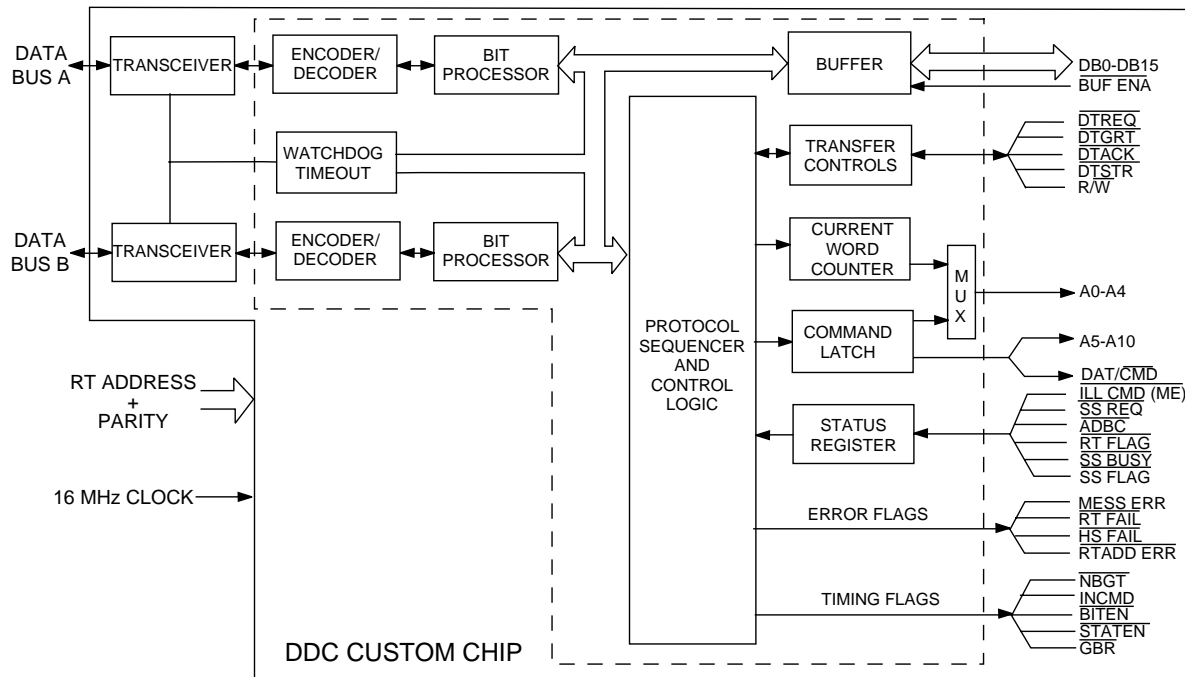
DATA BUS A

TRANSCEIVER

ENCODER/ DECODER

BIT PROCESSOR

BUFFER

DB0-DB15

$\overline{\text{BUF ENA}}$

WATCHDOG TIMEOUT

TRANSFER CONTROLS

$\overline{\text{DTREQ}}$

$\overline{\text{DTGRT}}$

$\overline{\text{DTACK}}$

$\overline{\text{DTSTR}}$

R/$\overline{\text{W}}$

DATA BUS B

TRANSCEIVER

ENCODER/ DECODER

BIT PROCESSOR

CURRENT WORD COUNTER

M U X

A0-A4

PROTOCOL SEQUENCER AND CONTROL LOGIC

COMMAND LATCH

A5-A10

DAT/$\overline{\text{CMD}}$

RT ADDRESS + PARITY

$\overline{\text{ILL CMD}}$ (ME)

$\overline{\text{SS REQ}}$

STATUS REGISTER

$\overline{\text{ADBC}}$

$\overline{\text{RT FLAG}}$

$\overline{\text{SS BUSY}}$

$\overline{\text{SS FLAG}}$

16 MHz CLOCK

ERROR FLAGS

$\overline{\text{MESS ERR}}$

$\overline{\text{RT FAIL}}$

$\overline{\text{HS FAIL}}$

$\overline{\text{RTADD ERR}}$

TIMING FLAGS

$\overline{\text{NBGT}}$

$\overline{\text{INCMD}}$

$\overline{\text{BITEN}}$

$\overline{\text{STATEN}}$

$\overline{\text{GBR}}$

DDC CUSTOM CHIP